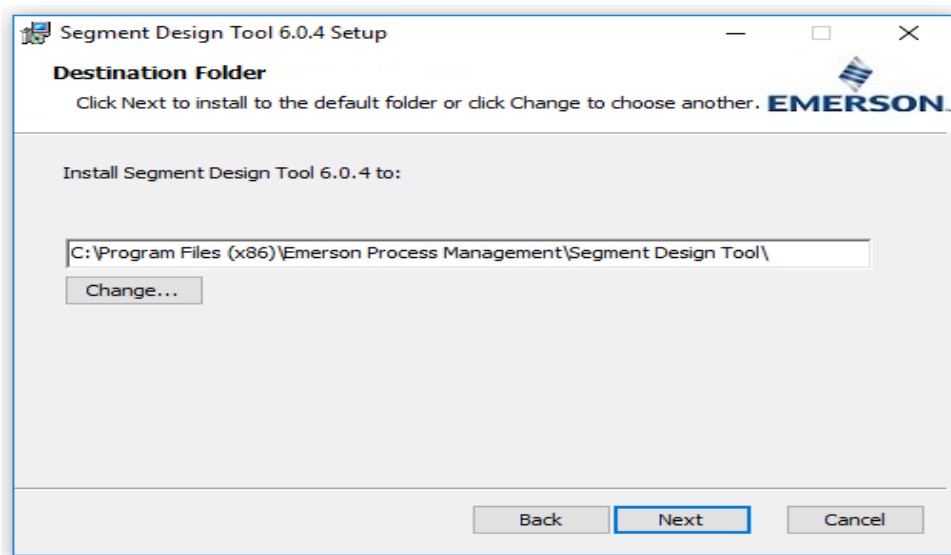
Segment Design Tool 6.0.4 Setup

Destination Folder

Click Next to install to the default folder or click Change to choose another.

EMERSON.

Install Segment Design Tool 6.0.4 to:

C:\Program Files (x86)\Emerson Process Management\Segment Design Tool\

Change...

Back

Next

Cancel